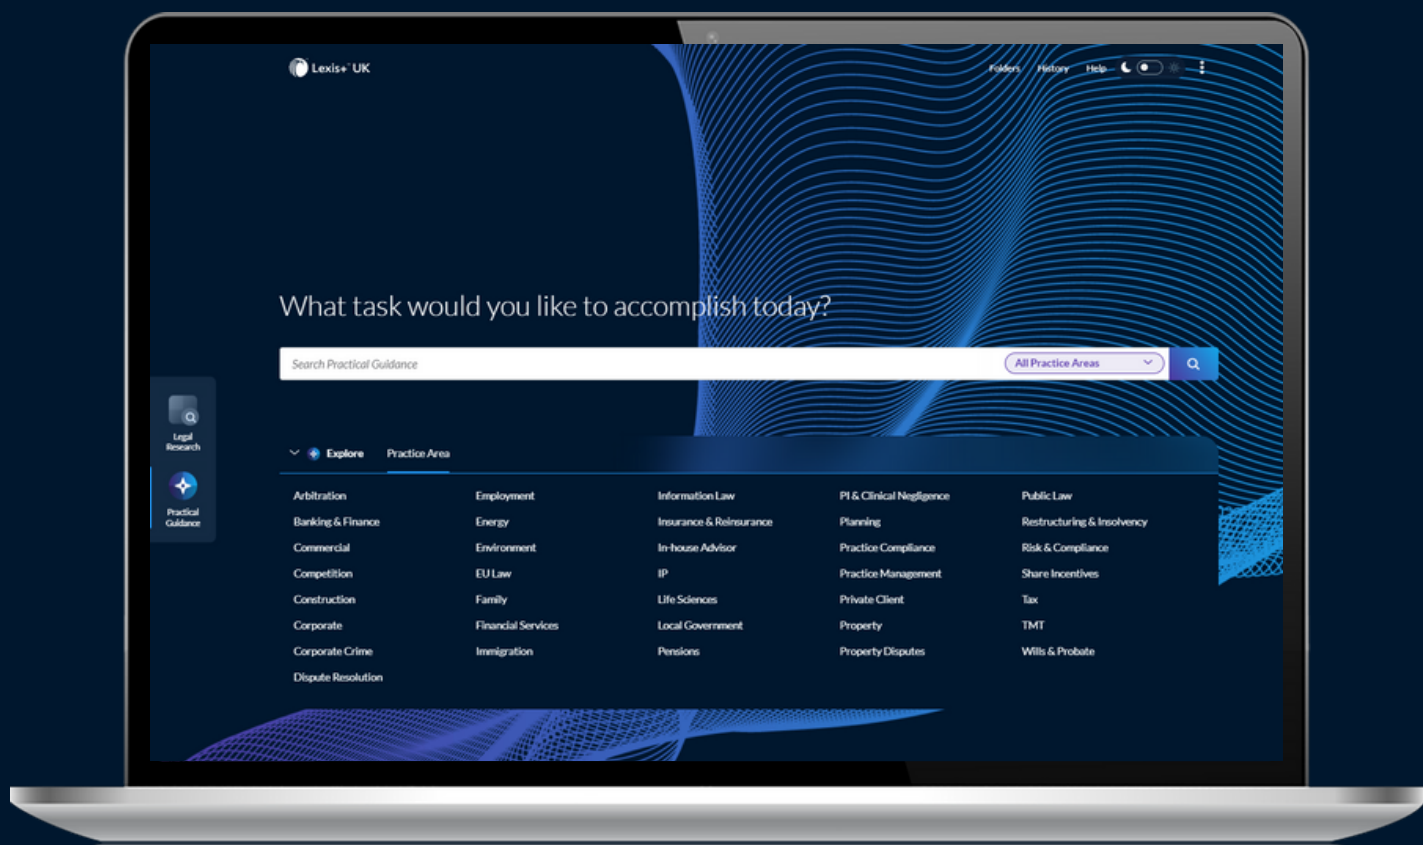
Lexis+ UK

Folders History Help

Legal Research

Practical Guidance

What task would you like to accomplish today?

Search Practical Guidance

All Practice Areas

Explore Practice Area

Arbitration
Banking & Finance
Commercial
Competition
Construction
Corporate
Corporate Crime
Dispute Resolution

Employment
Energy
Environment
EU Law
Family
Financial Services
Immigration

Information Law
Insurance & Reinsurance
In-house Advisor
IP
Life Sciences
Local Government
Pensions

PI & Clinical Negligence
Planning
Practice Compliance
Practice Management
Private Client
Property
Property Disputes

Public Law
Restructuring & Insolvency
Risk & Compliance
Share Incentives
Tax
TMT
Wills & Probate